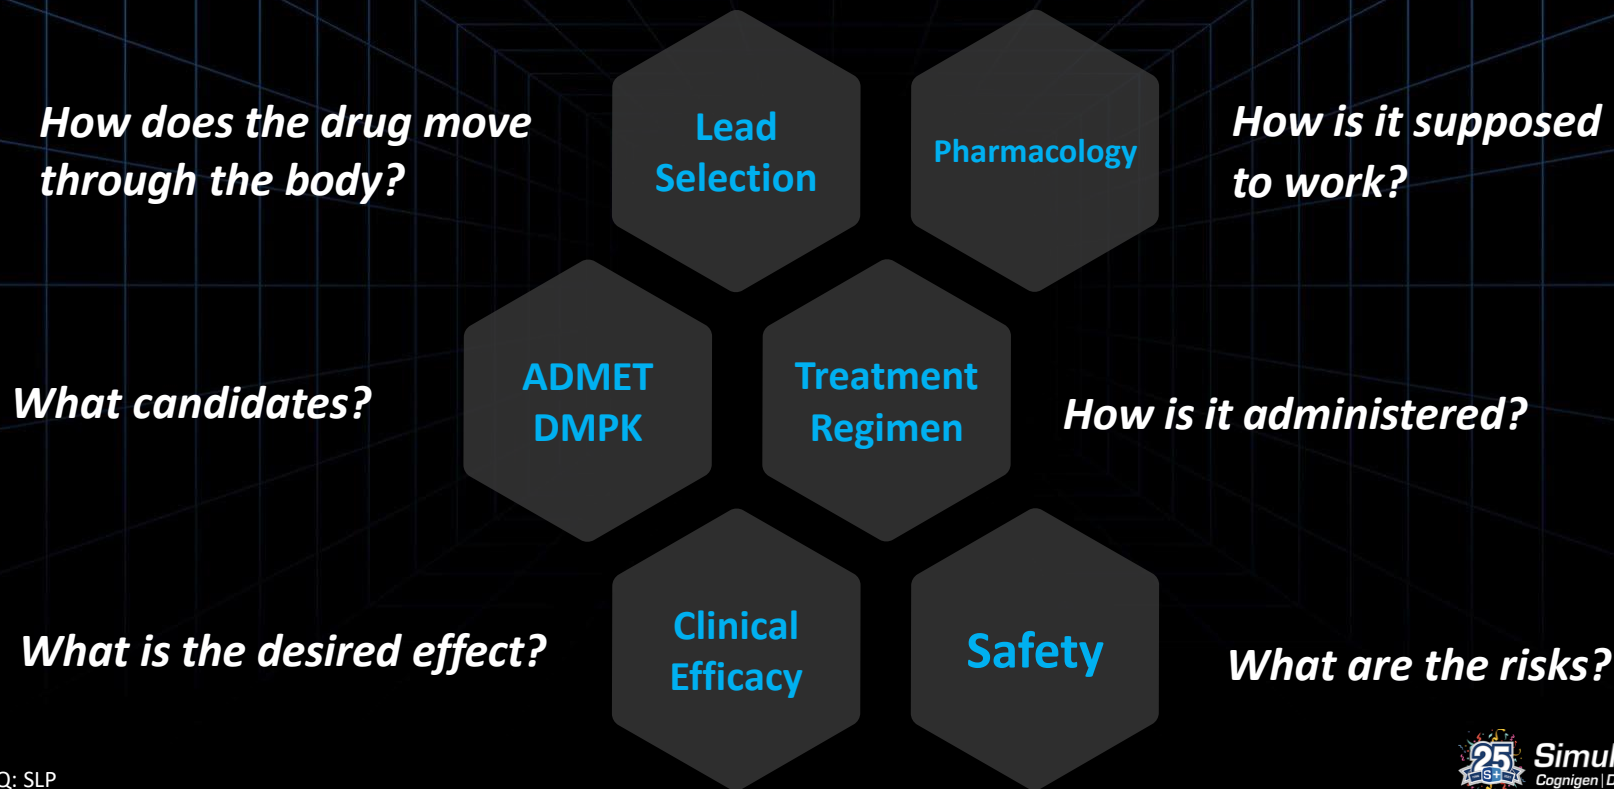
How does the drug move through the body?

Lead Selection

Pharmacology

How is it supposed to work?

What candidates?

ADMET DMPK

Treatment Regimen

How is it administered?

What is the desired effect?

Clinical Efficacy

Safety

What are the risks?

Q: SLP

25

S+

Simul

Cognigen | D